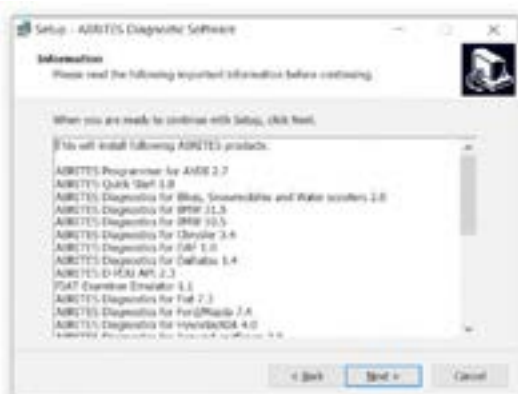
Setup - ABRITES Diagnostic Software

Information
Please read the following important information before continuing.

When you are ready to continue with Setup, click Next.

This will install following ABRITES products:

ABRITES Programmer for AVDI 2.7
ABRITES Quick Start 1.0
ABRITES Diagnostics for Bikes, Snowmobiles and Water scooters 1.0
ABRITES Diagnostics for BMW 21.5
ABRITES Diagnostics for BMW 10.5
ABRITES Diagnostics for Chrysler 3.4
ABRITES Diagnostics for GM 1.0
ABRITES Diagnostics for Daihatsu 1.4
ABRITES D-PDU API 2.3
FDAT Examiner Emulator 1.1
ABRITES Diagnostics for Fiat 7.3
ABRITES Diagnostics for Ford/Mazda 7.4
ABRITES Diagnostics for Hyundai/KIA 4.0
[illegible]

< Back Next > Cancel